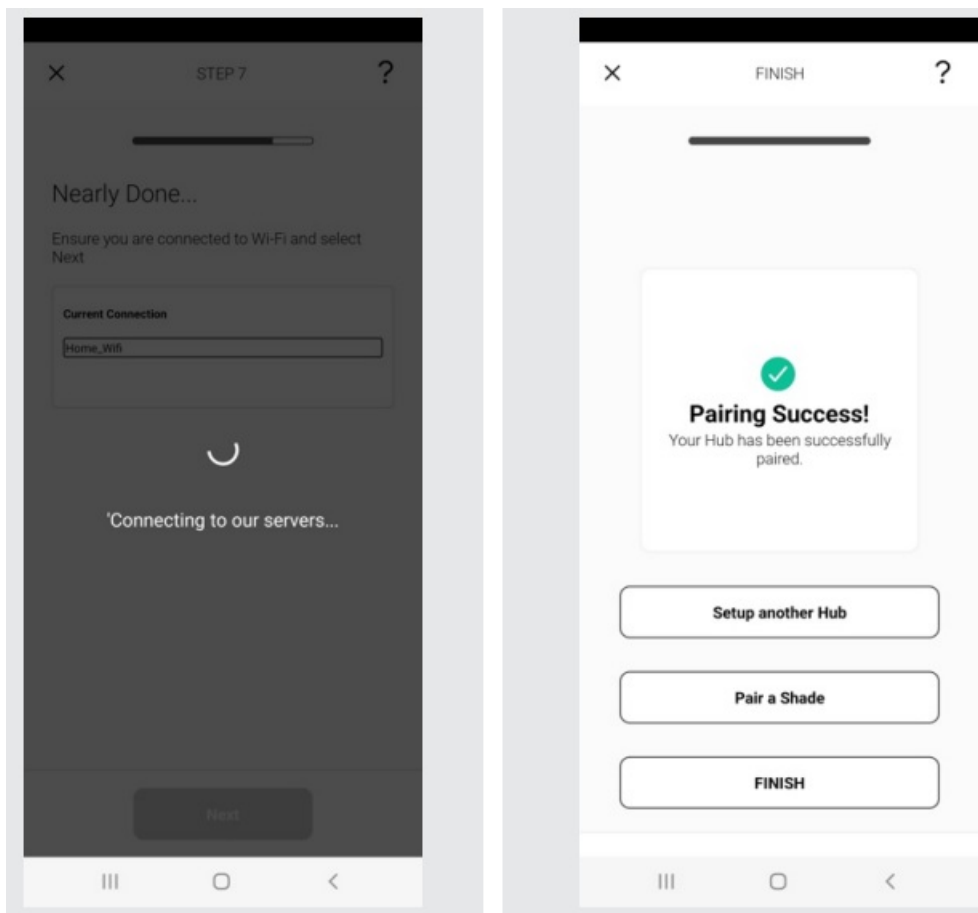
×
STEP 7
?

Nearly Done...

Ensure you are connected to Wi-Fi and select Next

Current Connection

Home_Wifi

'Connecting to our servers...

Next

×
FINISH
?

Pairing Success!
Your Hub has been successfully paired.

Setup another Hub

Pair a Shade

FINISH